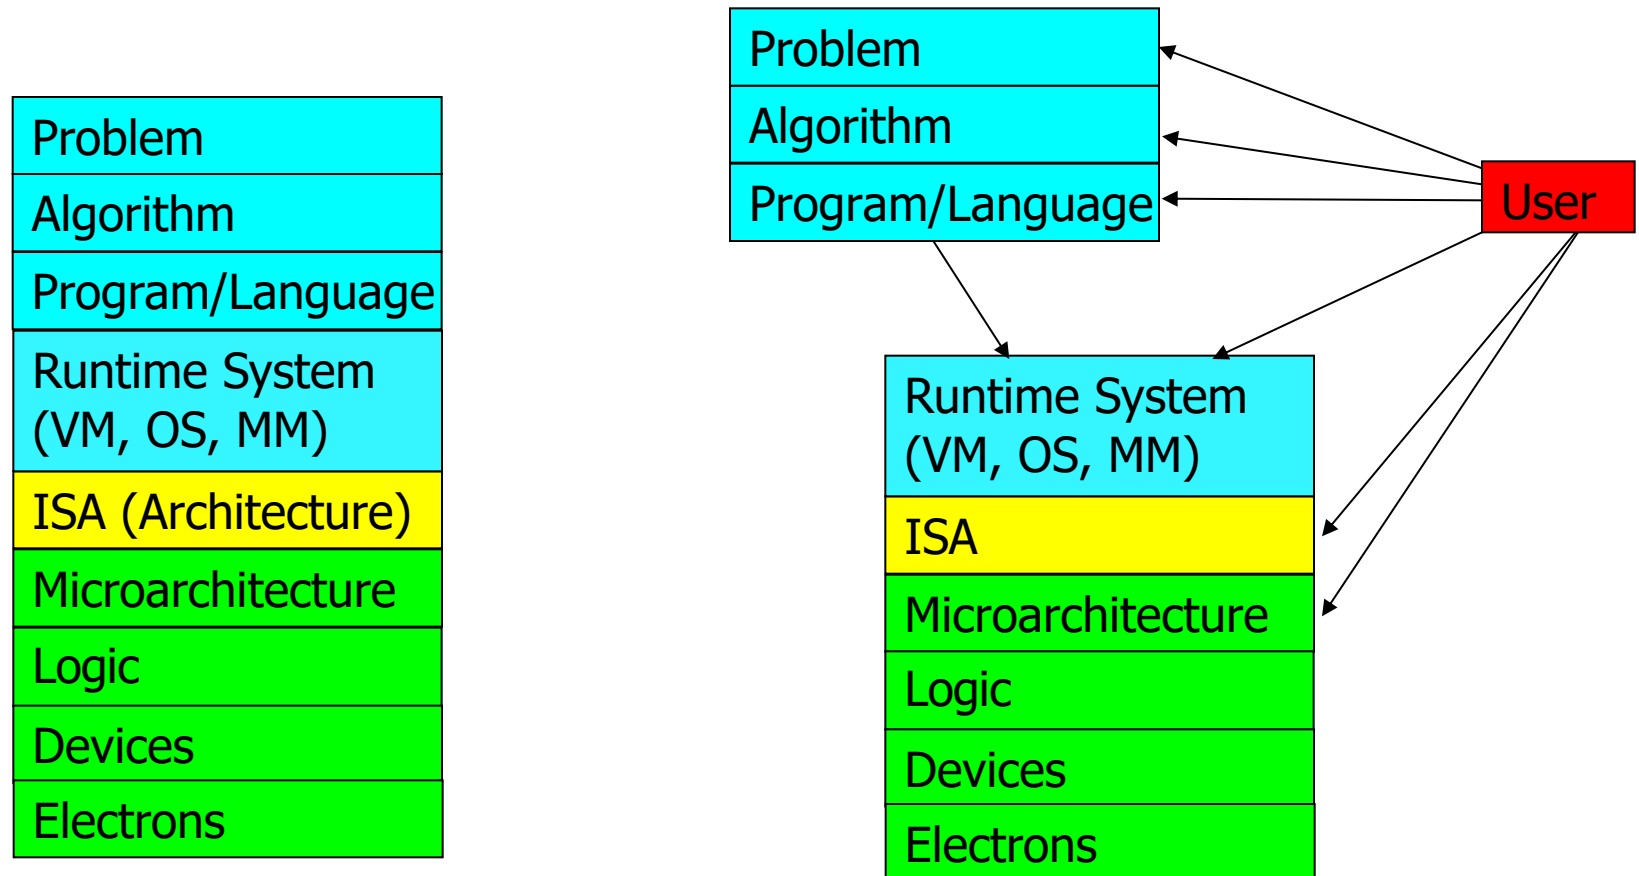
Problem
Algorithm
Program/Language
Runtime System (VM, OS, MM)
ISA (Architecture)
Microarchitecture
Logic
Devices
Electrons

Problem
Algorithm
Program/Language
User
Runtime System (VM, OS, MM)
ISA
Microarchitecture
Logic
Devices
Electrons